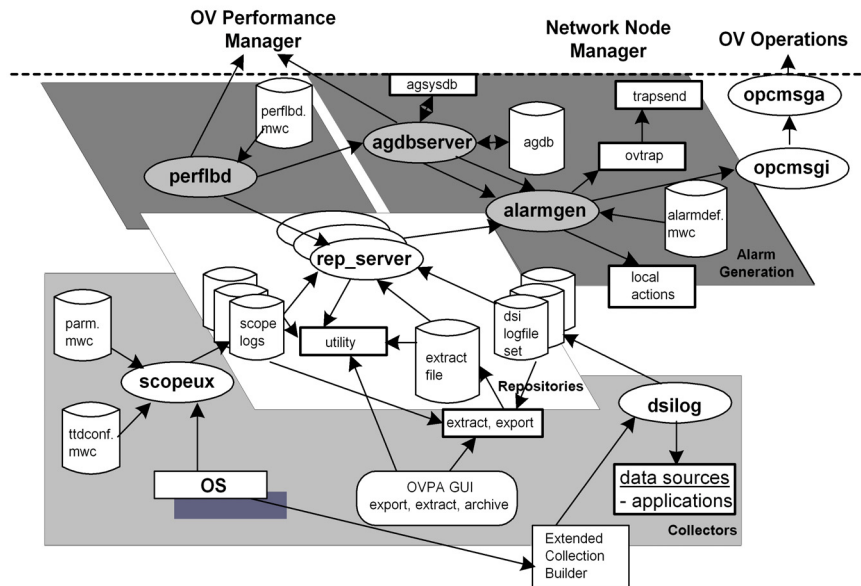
OV Performance Manager

Network Node Manager

OV Operations

agsysdb

perflbd. mwc

trapsend

opcmsga

agdbserver

agdb

ovtrap

perflbd

opcmsgi

alarmgen

alarmdef. mwc

Alarm Generation

rep_server

local actions

parm. mwc

scope logs

dsi logfile set

utility

extract file

scopeux

Repositories

dsilog

ttdconf. mwc

extract, export

OS

OVPA GUI
export, extract, archive

data sources
- applications

Collectors

Extended Collection Builder